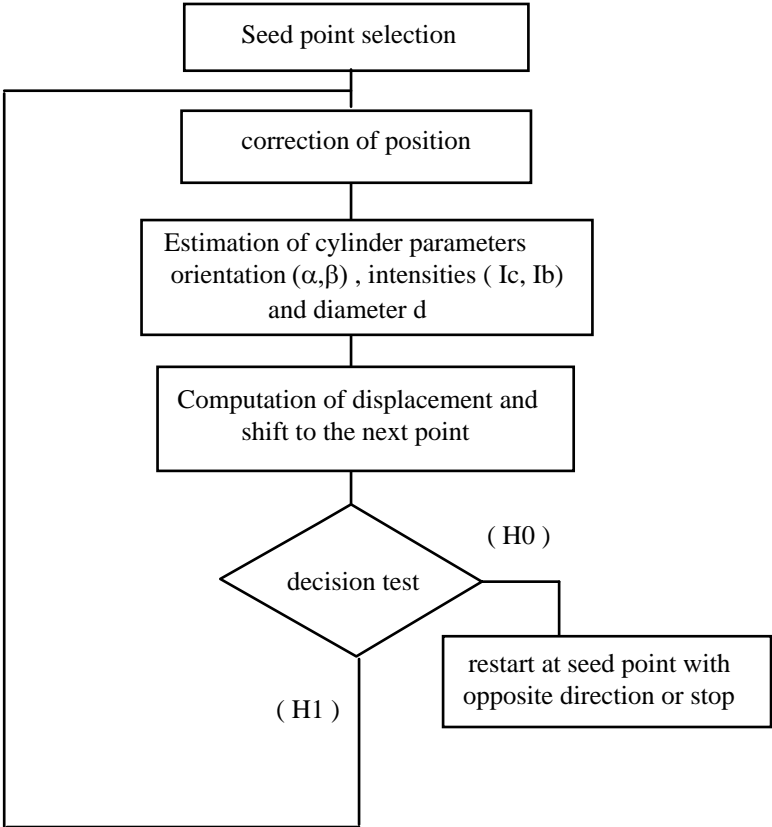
Seed point selection

correction of position

Estimation of cylinder parameters orientation $(\alpha,\beta)$ , intensities ( Ic, Ib) and diameter d

Computation of displacement and shift to the next point

( H0 )

decision test

restart at seed point with opposite direction or stop

( H1 )